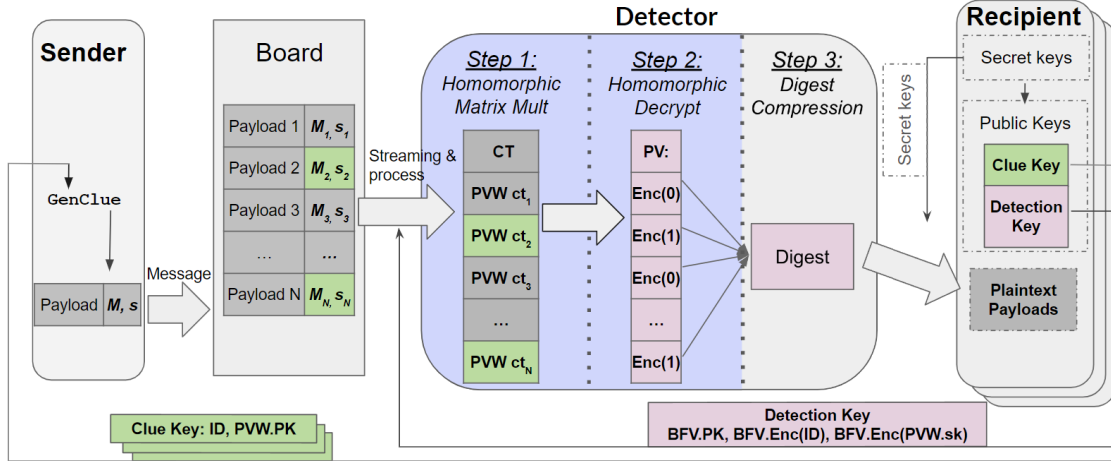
Sender

GenClue

Payload | M, s

Message

Board

| Payload 1 | $M_1, s_1$ |
|---|---|
| Payload 2 | $M_2, s_2$ |
| Payload 3 | $M_3, s_3$ |
| ... | ... |
| Payload N | $M_N, s_N$ |

Streaming & process

Detector

Step 1: Homomorphic Matrix Mult

CT
PVW $ct_1$
PVW $ct_2$
PVW $ct_3$
...
PVW $ct_N$

Step 2: Homomorphic Decrypt

PV:
Enc(0)
Enc(1)
Enc(0)
...
Enc(1)

Step 3: Digest Compression

Digest

Secret keys

Recipient

Secret keys

Public Keys

Clue Key

Detection Key

Plaintext Payloads

Clue Key: ID, PVW.PK

Detection Key
BFV.PK, BFV.Enc(ID), BFV.Enc(PVW.sk)